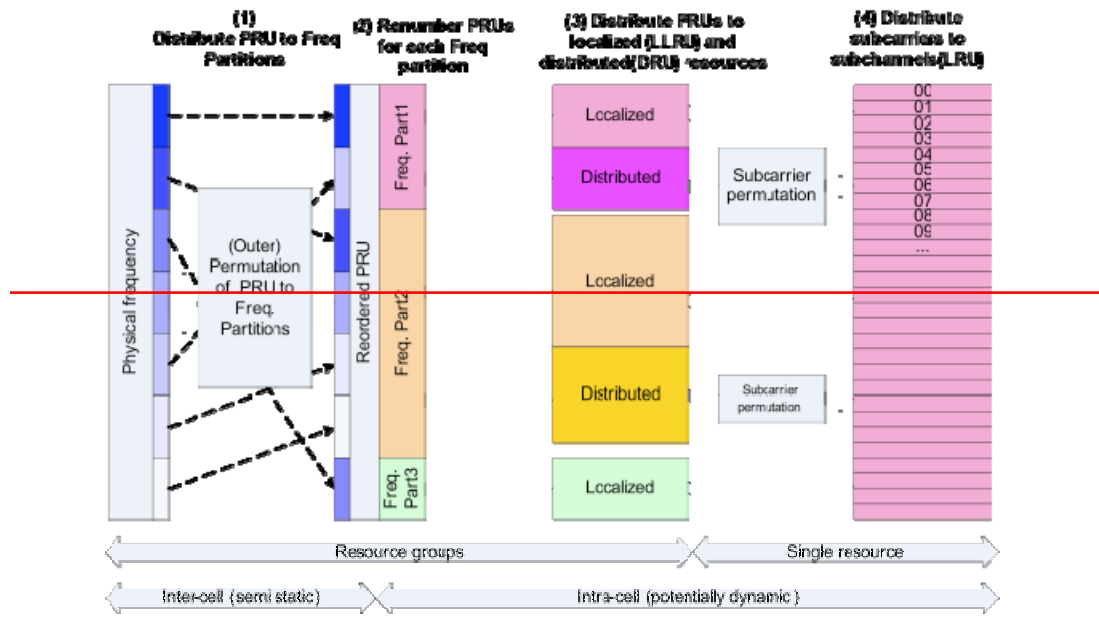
(1)
Distribute PRU to Freq Partitions

(2) Renumber PRUs for each Freq partition

(3) Distribute PRUs to localized (LLRU) and distributed(DRU) resources

(4) Distribute subcarriers to subchannels(LRU)

Physical frequency

(Outer) Permutation of PRU to Freq. Partitions

Reordered PRU

Freq. Part1

Freq. Part2

Freq. Part3

Localized

Distributed

Localized

Distributed

Localized

Subcarrier permutation

Subcarrier permutation

00
01
02
03
04
05
06
07
08
09
...

Resource groups

Single resource

Inter-cell (semi static)

Intra-cell (potentially dynamic)